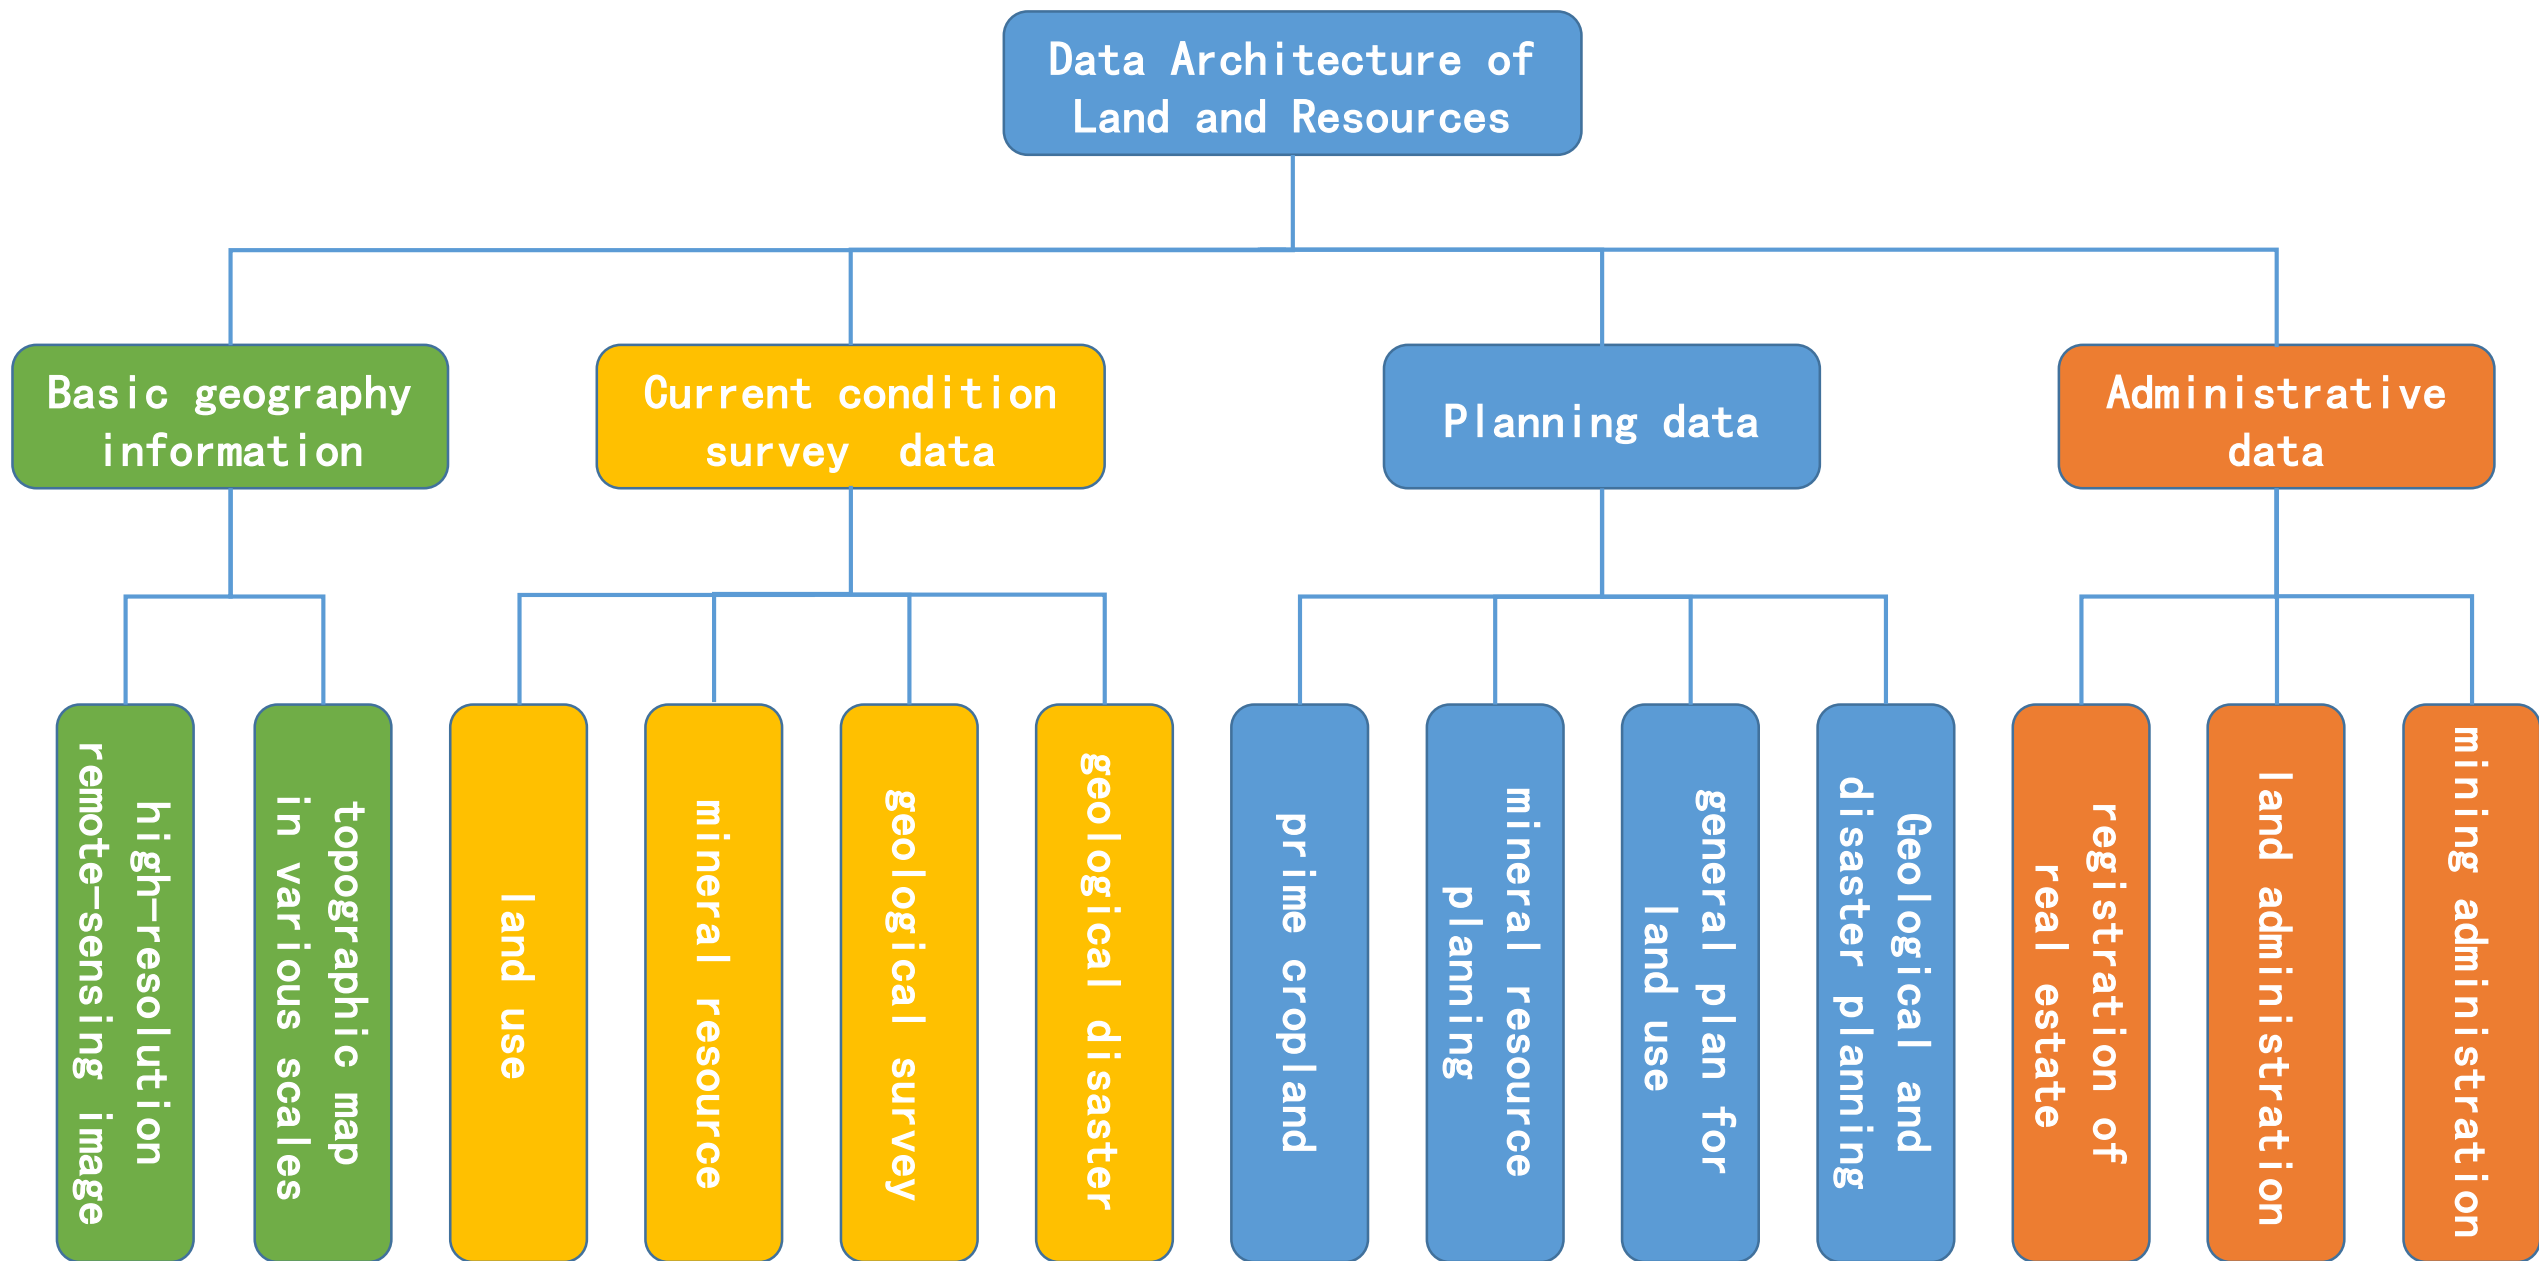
Data Architecture of Land and Resources

Basic geography information

Current condition survey data

Planning data

Administrative data

high-resolution remote-sensing image

topographic map in various scales

land use

mineral resource

geological survey

geological disaster

prime cropland

mineral resource planning

general plan for land use

Geological and disaster planning

registration of real estate

land administration

mining administration